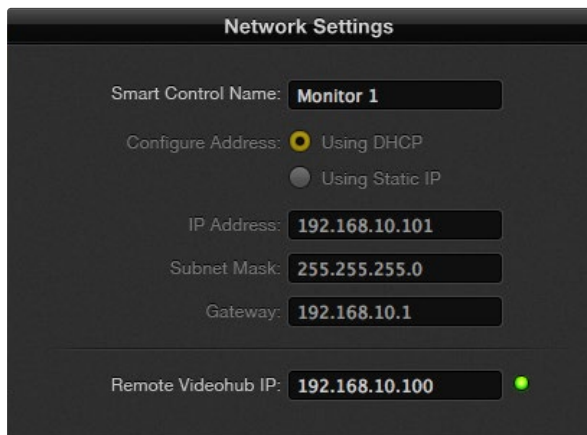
Network Settings

Smart Control Name: Monitor 1

Configure Address: Using DHCP

Using Static IP

IP Address: 192.168.10.101

Subnet Mask: 255.255.255.0

Gateway: 192.168.10.1

Remote Videohub IP: 192.168.10.100